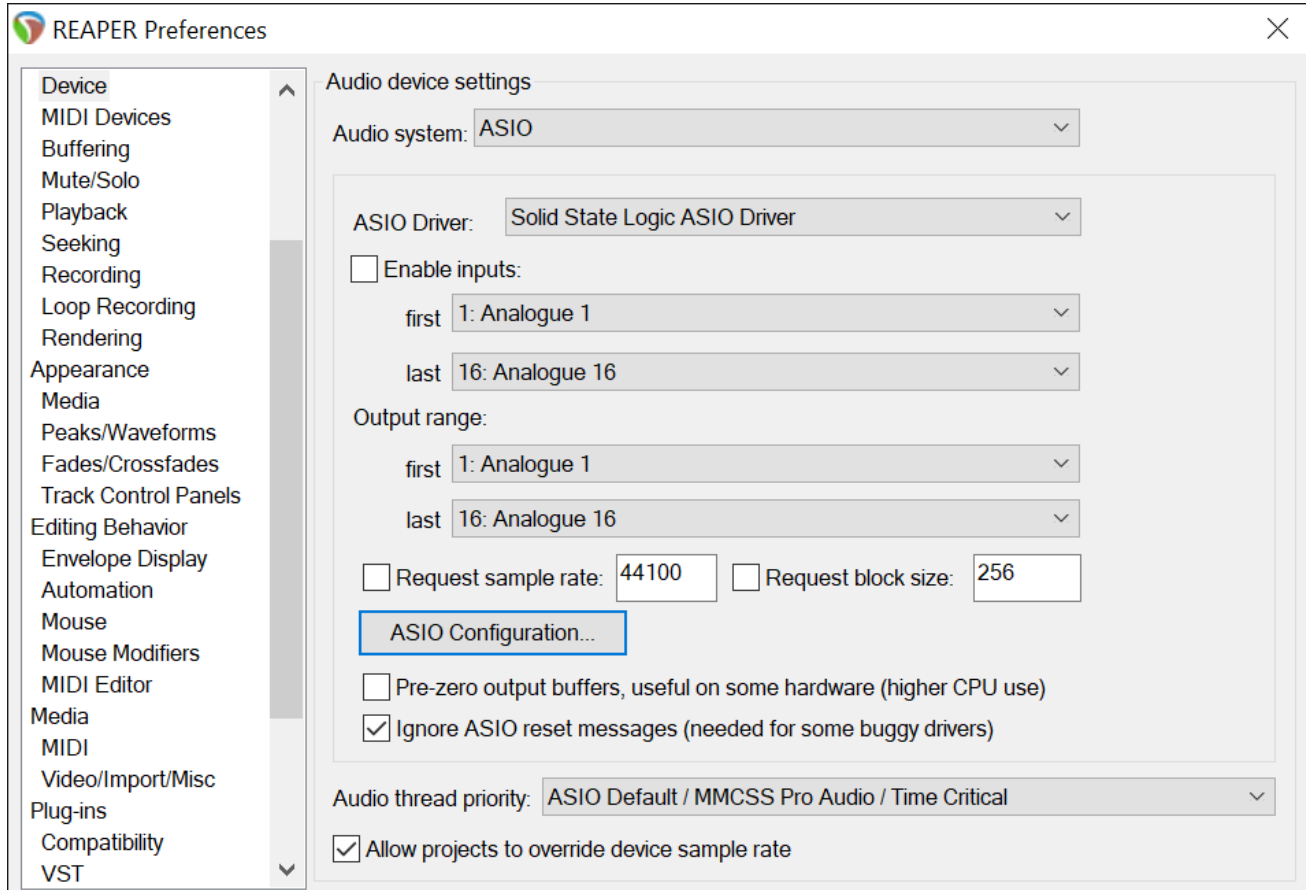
REAPER Preferences

Device
MIDI Devices
Buffering
Mute/Solo
Playback
Seeking
Recording
Loop Recording
Rendering
Appearance
Media
Peaks/Waveforms
Fades/Crossfades
Track Control Panels
Editing Behavior
Envelope Display
Automation
Mouse
Mouse Modifiers
MIDI Editor
Media
MIDI
Video/Import/Misc
Plug-ins
Compatibility
VST

Audio device settings
Audio system: ASIO
ASIO Driver: Solid State Logic ASIO Driver
Enable inputs:
first 1: Analogue 1
last 16: Analogue 16
Output range:
first 1: Analogue 1
last 16: Analogue 16
Request sample rate: 44100
Request block size: 256
ASIO Configuration...
Pre-zero output buffers, useful on some hardware (higher CPU use)
Ignore ASIO reset messages (needed for some buggy drivers)
Audio thread priority: ASIO Default / MMCSS Pro Audio / Time Critical
Allow projects to override device sample rate